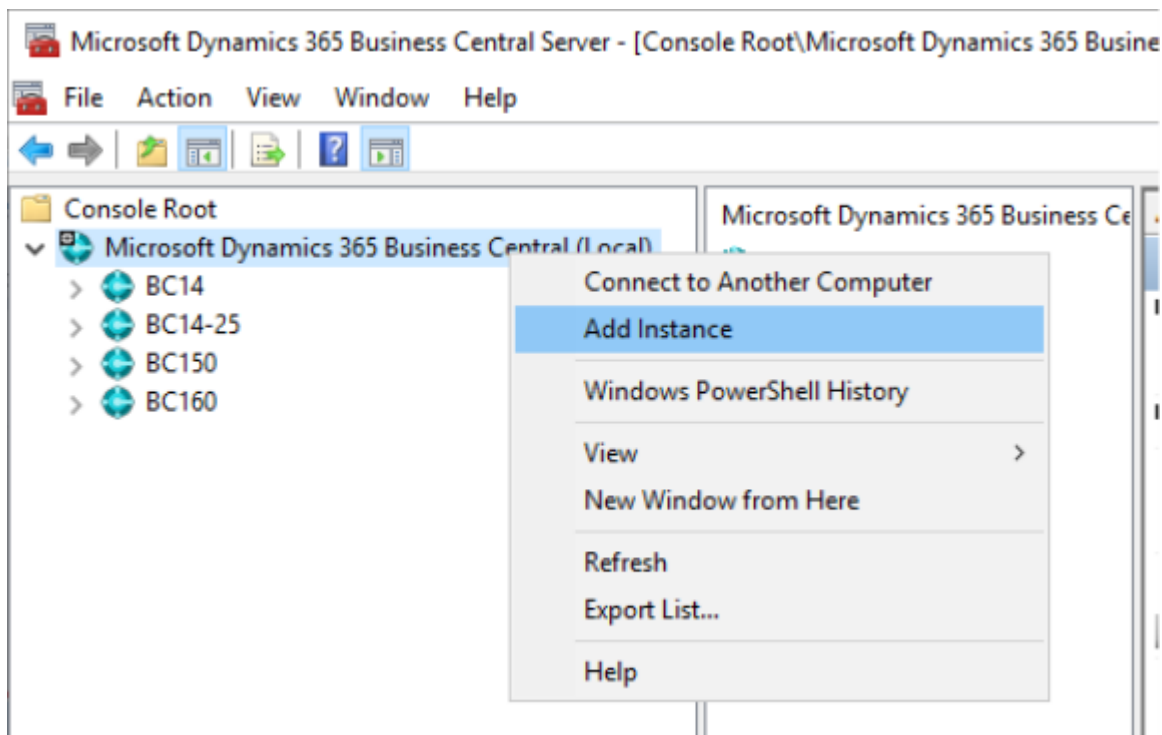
Microsoft Dynamics 365 Business Central Server - [Console Root\Microsoft Dynamics 365 Busine

File Action View Window Help

Console Root
Microsoft Dynamics 365 Business Central (Local)
BC14
BC14-25
BC150
BC160

Microsoft Dynamics 365 Business Ce

Connect to Another Computer
Add Instance
Windows PowerShell History
View
New Window from Here
Refresh
Export List...
Help